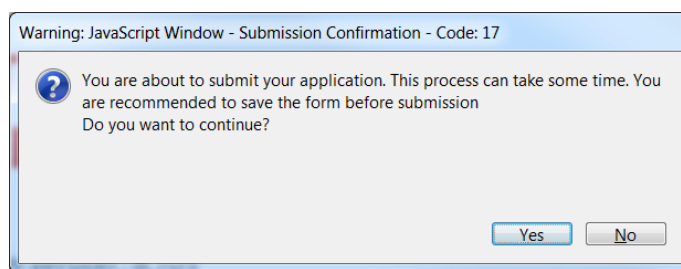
Warning: JavaScript Window - Submission Confirmation - Code: 17

You are about to submit your application. This process can take some time. You are recommended to save the form before submission
Do you want to continue?

Yes
No